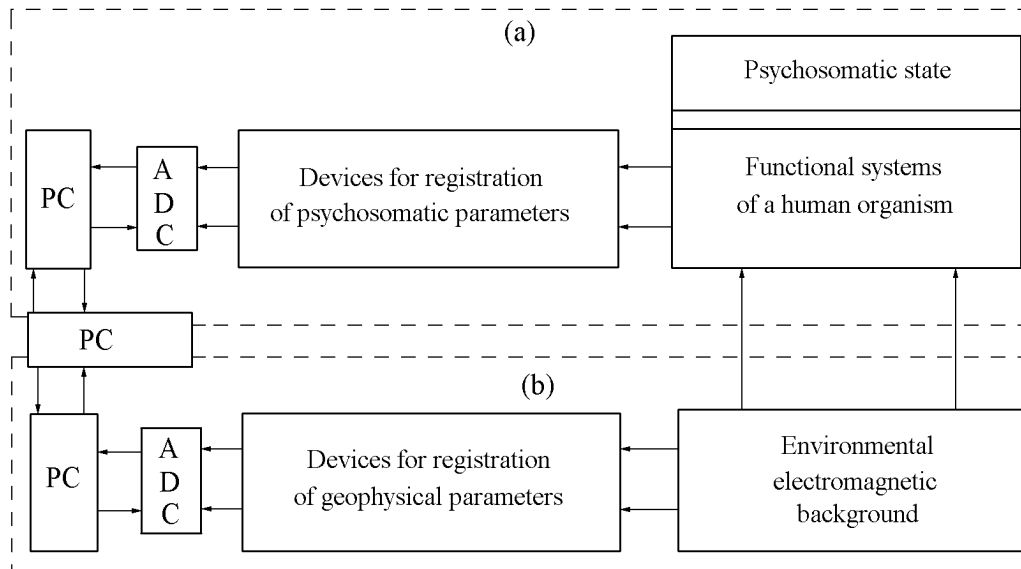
(a)

Psychosomatic state

Functional systems of a human organism

Devices for registration of psychosomatic parameters

A
D
C

PC

PC

(b)

PC

A
D
C

Devices for registration of geophysical parameters

Environmental electromagnetic background